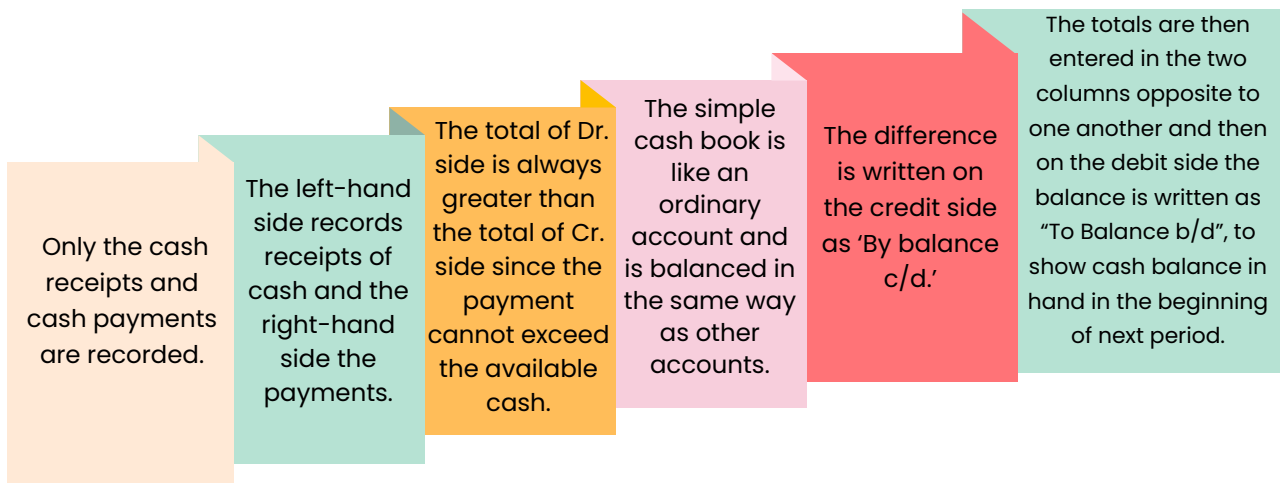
Only the cash receipts and cash payments are recorded.

The left-hand side records receipts of cash and the right-hand side the payments.

The total of Dr. side is always greater than the total of Cr. side since the payment cannot exceed the available cash.

The simple cash book is like an ordinary account and is balanced in the same way as other accounts.

The difference is written on the credit side as ‘By balance c/d.’

The totals are then entered in the two columns opposite to one another and then on the debit side the balance is written as “To Balance b/d”, to show cash balance in hand in the beginning of next period.